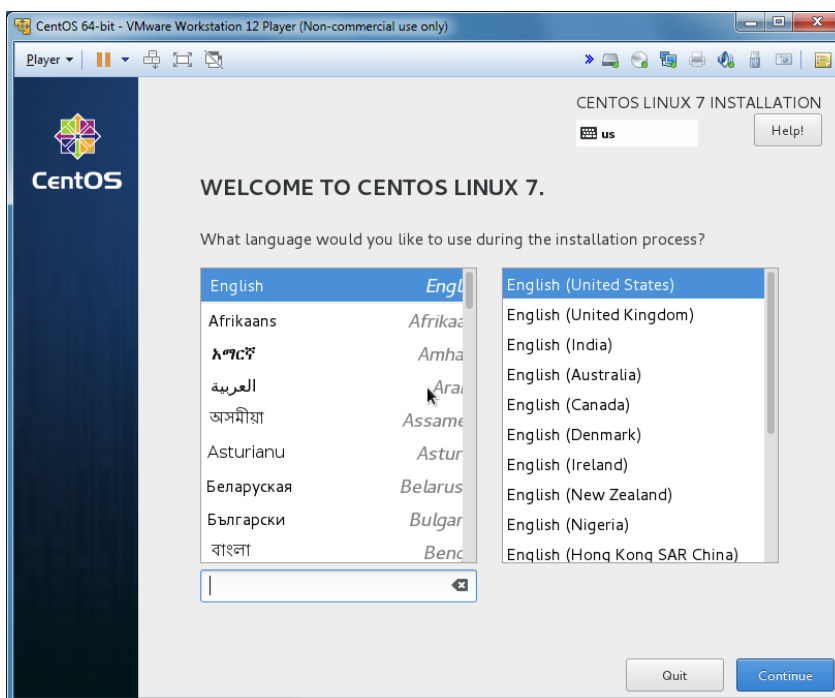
CentOS 64-bit - VMware Workstation 12 Player (Non-commercial use only)

Player

CentOS

CENTOS LINUX 7 INSTALLATION

us

Help!

WELCOME TO CENTOS LINUX 7.

What language would you like to use during the installation process?

| | |
|---|---|
| English | Engl |
| Afrikaans | Afrikaa |
| አማርኛ | Amha |
| العربية | Ara |
| অসমীয়া | Assame |
| Asturianu | Astur |
| Беларуская | Belarus |
| Български | Bulgar |
| বাংলা | Benc |

English (United States)
English (United Kingdom)
English (India)
English (Australia)
English (Canada)
English (Denmark)
English (Ireland)
English (New Zealand)
English (Nigeria)
English (Hong Kong SAR China)

Quit

Continue